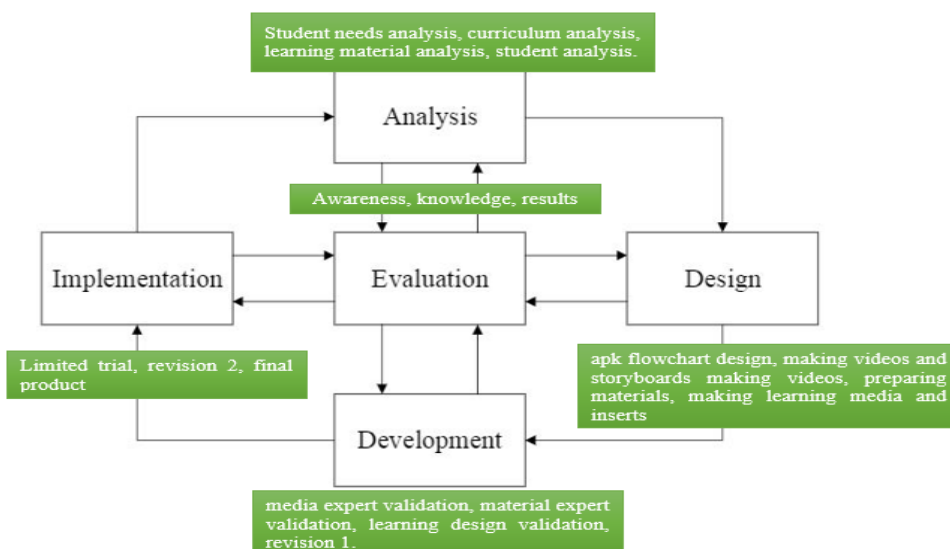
Student needs analysis, curriculum analysis, learning material analysis, student analysis.

Analysis

Awareness, knowledge, results

Implementation

Evaluation

Design

Limited trial, revision 2, final product

apk flowchart design, making videos and storyboards making videos, preparing materials, making learning media and inserts

Development

media expert validation, material expert validation, learning design validation, revision 1.